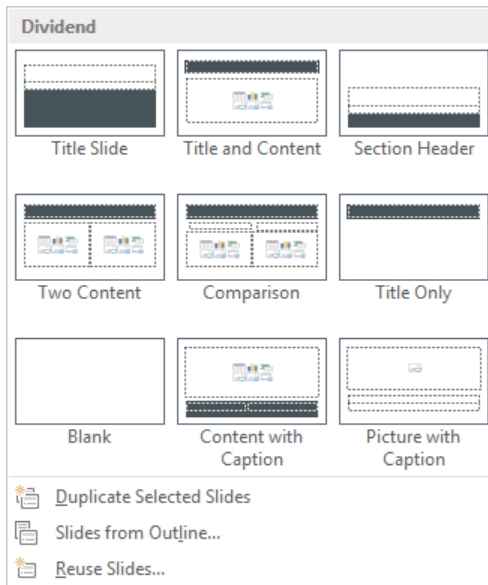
Dividend

Title Slide

Title and Content

Section Header

Two Content

Comparison

Title Only

Blank

Content with Caption

Picture with Caption

Duplicate Selected Slides

Slides from Outline...

Reuse Slides...